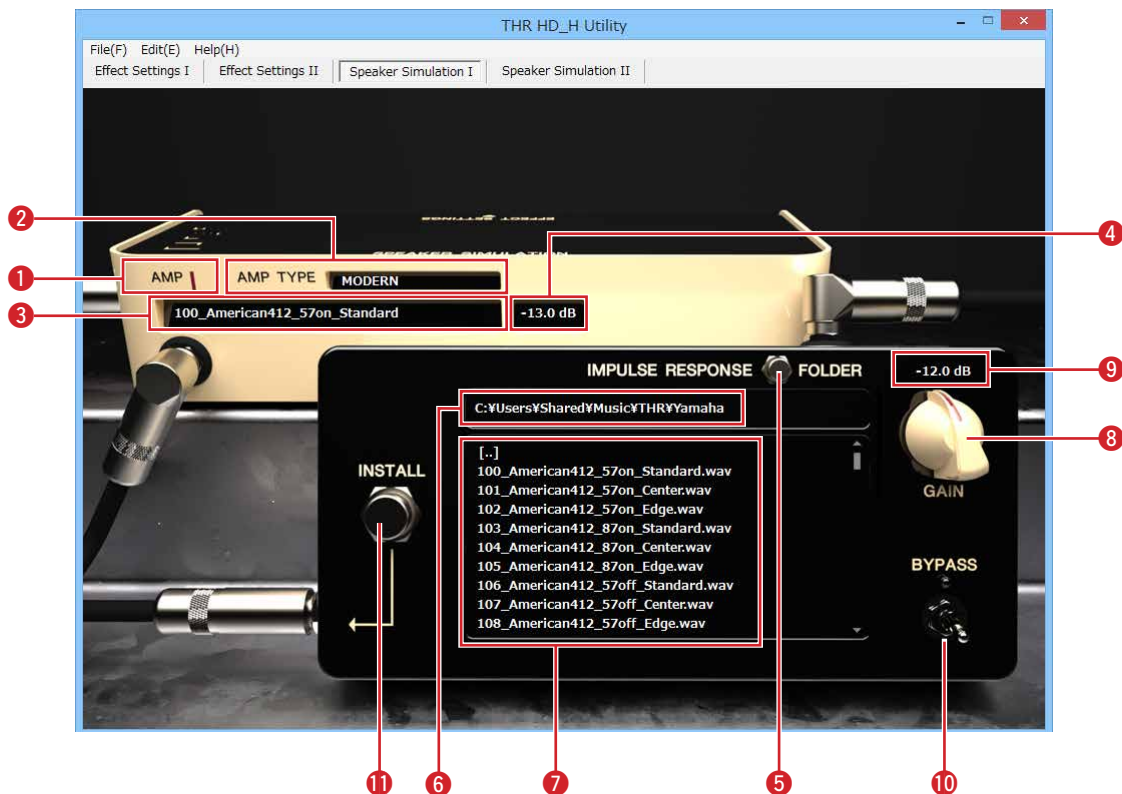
THR HD_H Utility

File(F) Edit(E) Help(H)

Effect Settings I | Effect Settings II | Speaker Simulation I | Speaker Simulation II

2

4

1

AMP

AMP TYPE

MODERN

3

100_American412_57on_Standard

-13.0 dB

IMPULSE RESPONSE

FOLDER

-12.0 dB

9

C:¥Users¥Shared¥Music¥THR¥Yamaha

8

INSTALL

[..]
100_American412_57on_Standard.wav
101_American412_57on_Center.wav
102_American412_57on_Edge.wav
103_American412_87on_Standard.wav
104_American412_87on_Center.wav
105_American412_87on_Edge.wav
106_American412_57off_Standard.wav
107_American412_57off_Center.wav
108_American412_57off_Edge.wav

GAIN

BYPASS

11

6

7

5

10